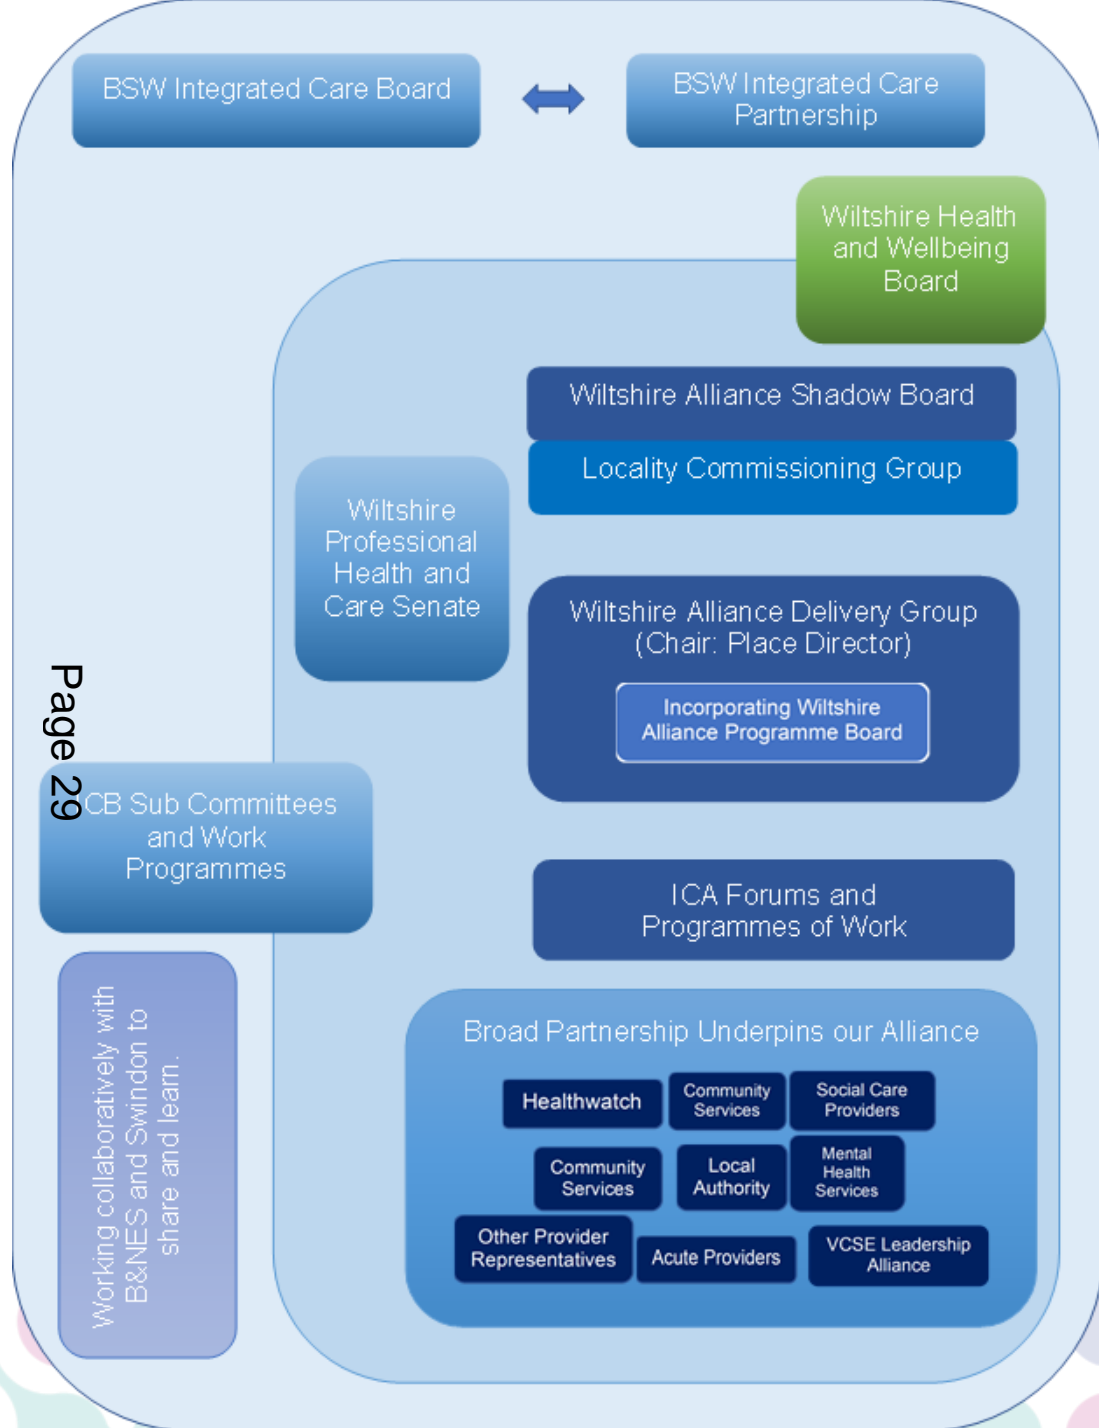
BSW Integrated Care Board

BSW Integrated Care Partnership

Wiltshire Health and Wellbeing Board

Wiltshire Alliance Shadow Board

Locality Commissioning Group

Wiltshire Professional Health and Care Senate

Wiltshire Alliance Delivery Group (Chair: Place Director)

Incorporating Wiltshire Alliance Programme Board

Page 29

CB Sub Committees and Work Programmes

ICA Forums and Programmes of Work

Working collaboratively with B&NES and Swindon to share and learn.

Broad Partnership Underpins our Alliance

Healthwatch

Community Services

Social Care Providers

Community Services

Local Authority

Mental Health Services

Other Provider Representatives

Acute Providers

VCSE Leadership Alliance